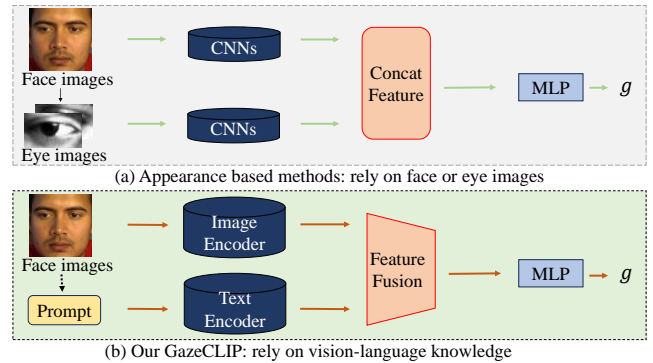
Face images

Eye images

CNNs

CNNs

Concat Feature

MLP

$g$

(a) Appearance based methods: rely on face or eye images

Face images

Prompt

Image Encoder

Text Encoder

Feature Fusion

MLP

$g$

(b) Our GazeCLIP: rely on vision-language knowledge